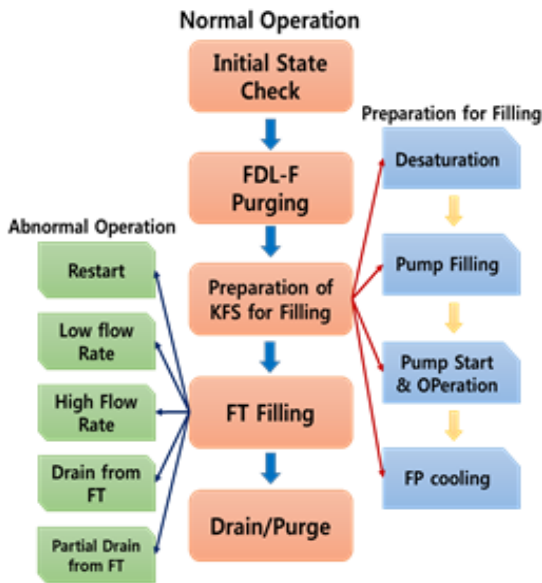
Normal Operation

Initial State Check

FDL-F Purging

Preparation of KFS for Filling

FT Filling

Drain/Purge

Preparation for Filling

Desaturation

Pump Filling

Pump Start & OPeration

FP cooling

Abnormal Operation

Restart

Low flow Rate

High Flow Rate

Drain from FT

Partial Drain from FT